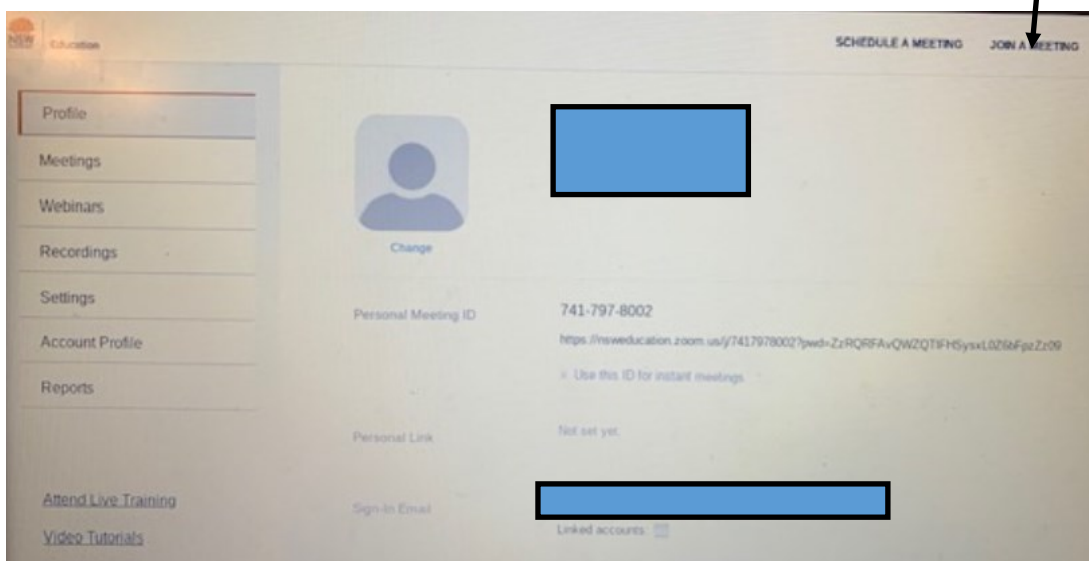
NSW Education

SCHEDULE A MEETING JOIN A MEETING

Profile
Meetings
Webinars
Recordings
Settings
Account Profile
Reports

Attend Live Training
Video Tutorials

Change

Personal Meeting ID 741-797-8002
https://nsweducation.zoom.us/j/7417978002?pwd=ZzRQRFAvQWZQTIFHSysxL0Z6bFpzZz09
Use this ID for instant meetings

Personal Link Not set yet.

Sign-In Email
Linked accounts: